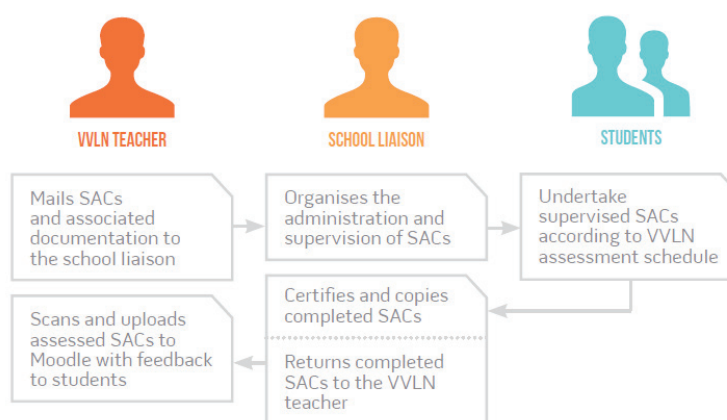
VVLN TEACHER

SCHOOL LIAISON

STUDENTS

Mails SACs and associated documentation to the school liaison

Organises the administration and supervision of SACs

Undertake supervised SACs according to VVLN assessment schedule

Certifies and copies completed SACs

Returns completed SACs to the VVLN teacher

Scans and uploads assessed SACs to Moodle with feedback to students